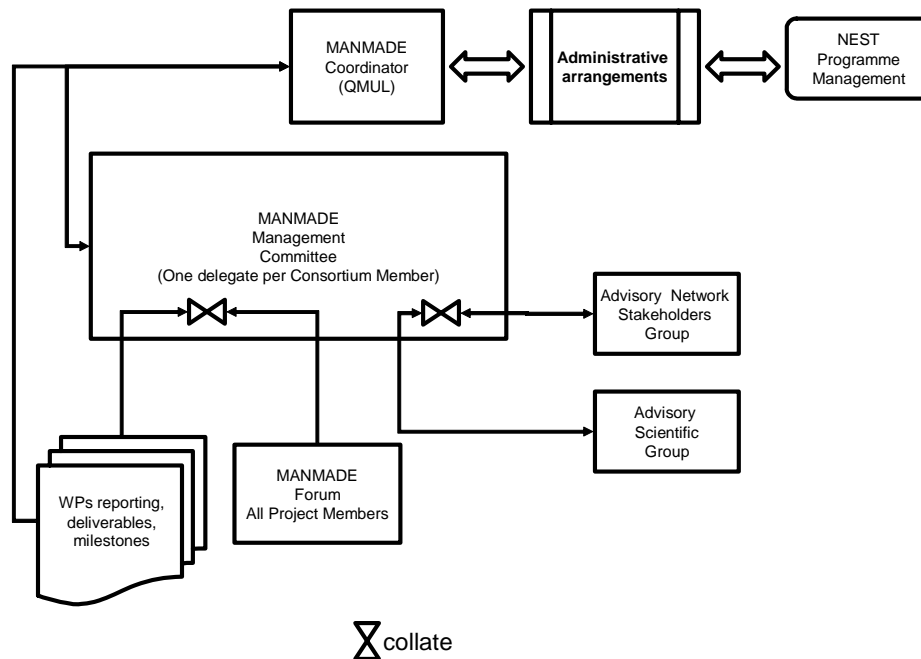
MANMADE
Coordinator
(QMUL)

Administrative arrangements

NEST
Programme
Management

MANMADE
Management
Committee
(One delegate per Consortium Member)

Advisory Network
Stakeholders
Group

Advisory
Scientific
Group

WPs reporting, deliverables, milestones

MANMADE
Forum
All Project Members

collate